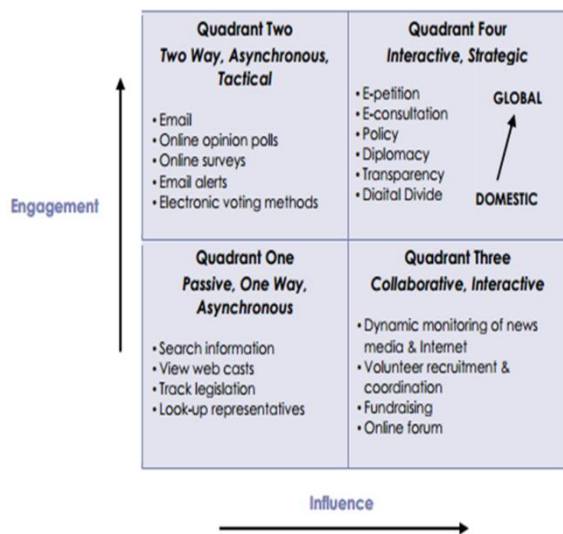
Engagement

Quadrant Two
Two Way, Asynchronous, Tactical

• Email
• Online opinion polls
• Online surveys
• Email alerts
• Electronic voting methods

Quadrant Four
Interactive, Strategic

• E-petition
• E-consultation
• Policy
• Diplomacy
• Transparency
• Digital Divide

GLOBAL

DOMESTIC

Quadrant One
Passive, One Way, Asynchronous

• Search information
• View web casts
• Track legislation
• Look-up representatives

Quadrant Three
Collaborative, Interactive

• Dynamic monitoring of news media & Internet
• Volunteer recruitment & coordination
• Fundraising
• Online forum

Influence